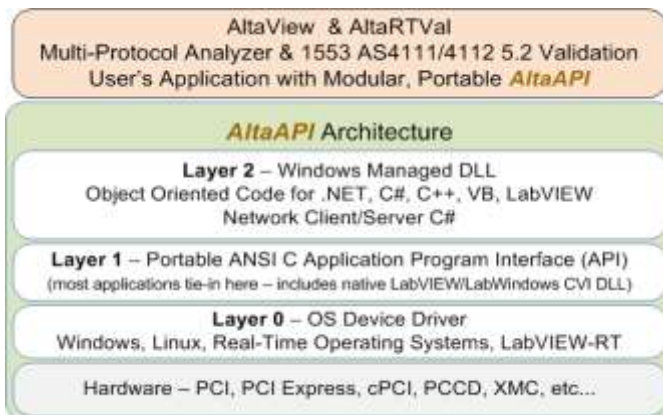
AltaView & AltaRTVal
Multi-Protocol Analyzer & 1553 AS4111/4112 5.2 Validation
User's Application with Modular, Portable AltaAPI

AltaAPI Architecture

Layer 2 – Windows Managed DLL
Object Oriented Code for .NET, C#, C++, VB, LabVIEW
Network Client/Server C#

Layer 1 – Portable ANSI C Application Program Interface (API)
(most applications tie-in here – includes native LabVIEW/LabWindows CVI DLL)

Layer 0 – OS Device Driver
Windows, Linux, Real-Time Operating Systems, LabVIEW-RT

Hardware – PCI, PCI Express, cPCI, PCCD, XMC, etc...